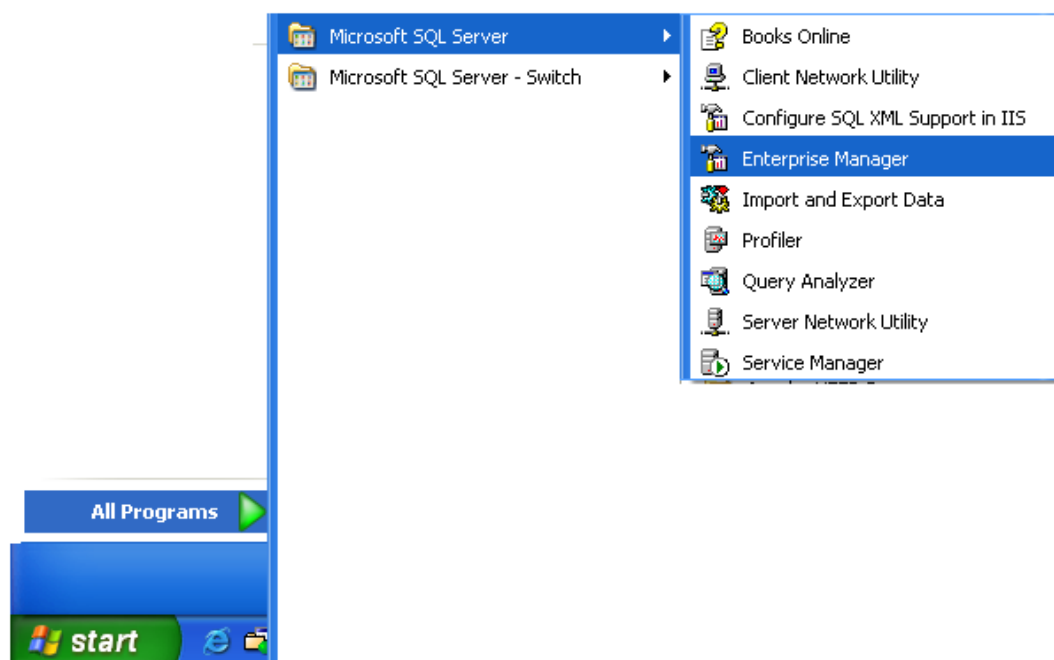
Microsoft SQL Server
Microsoft SQL Server - Switch

Books Online
Client Network Utility
Configure SQL XML Support in IIS
Enterprise Manager
Import and Export Data
Profiler
Query Analyzer
Server Network Utility
Service Manager

All Programs

start